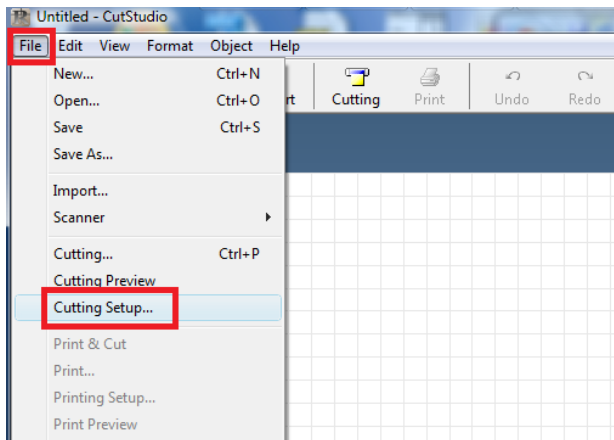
Untitled - CutStudio
File Edit View Format Object Help
New... Ctrl+N
Open... Ctrl+O
Save Ctrl+S
Save As...
Import...
Scanner
Cutting... Ctrl+P
Cutting Preview
Cutting Setup...
Print & Cut
Print...
Printing Setup...
Print Preview
rt
Cutting
Print
Undo
Redo